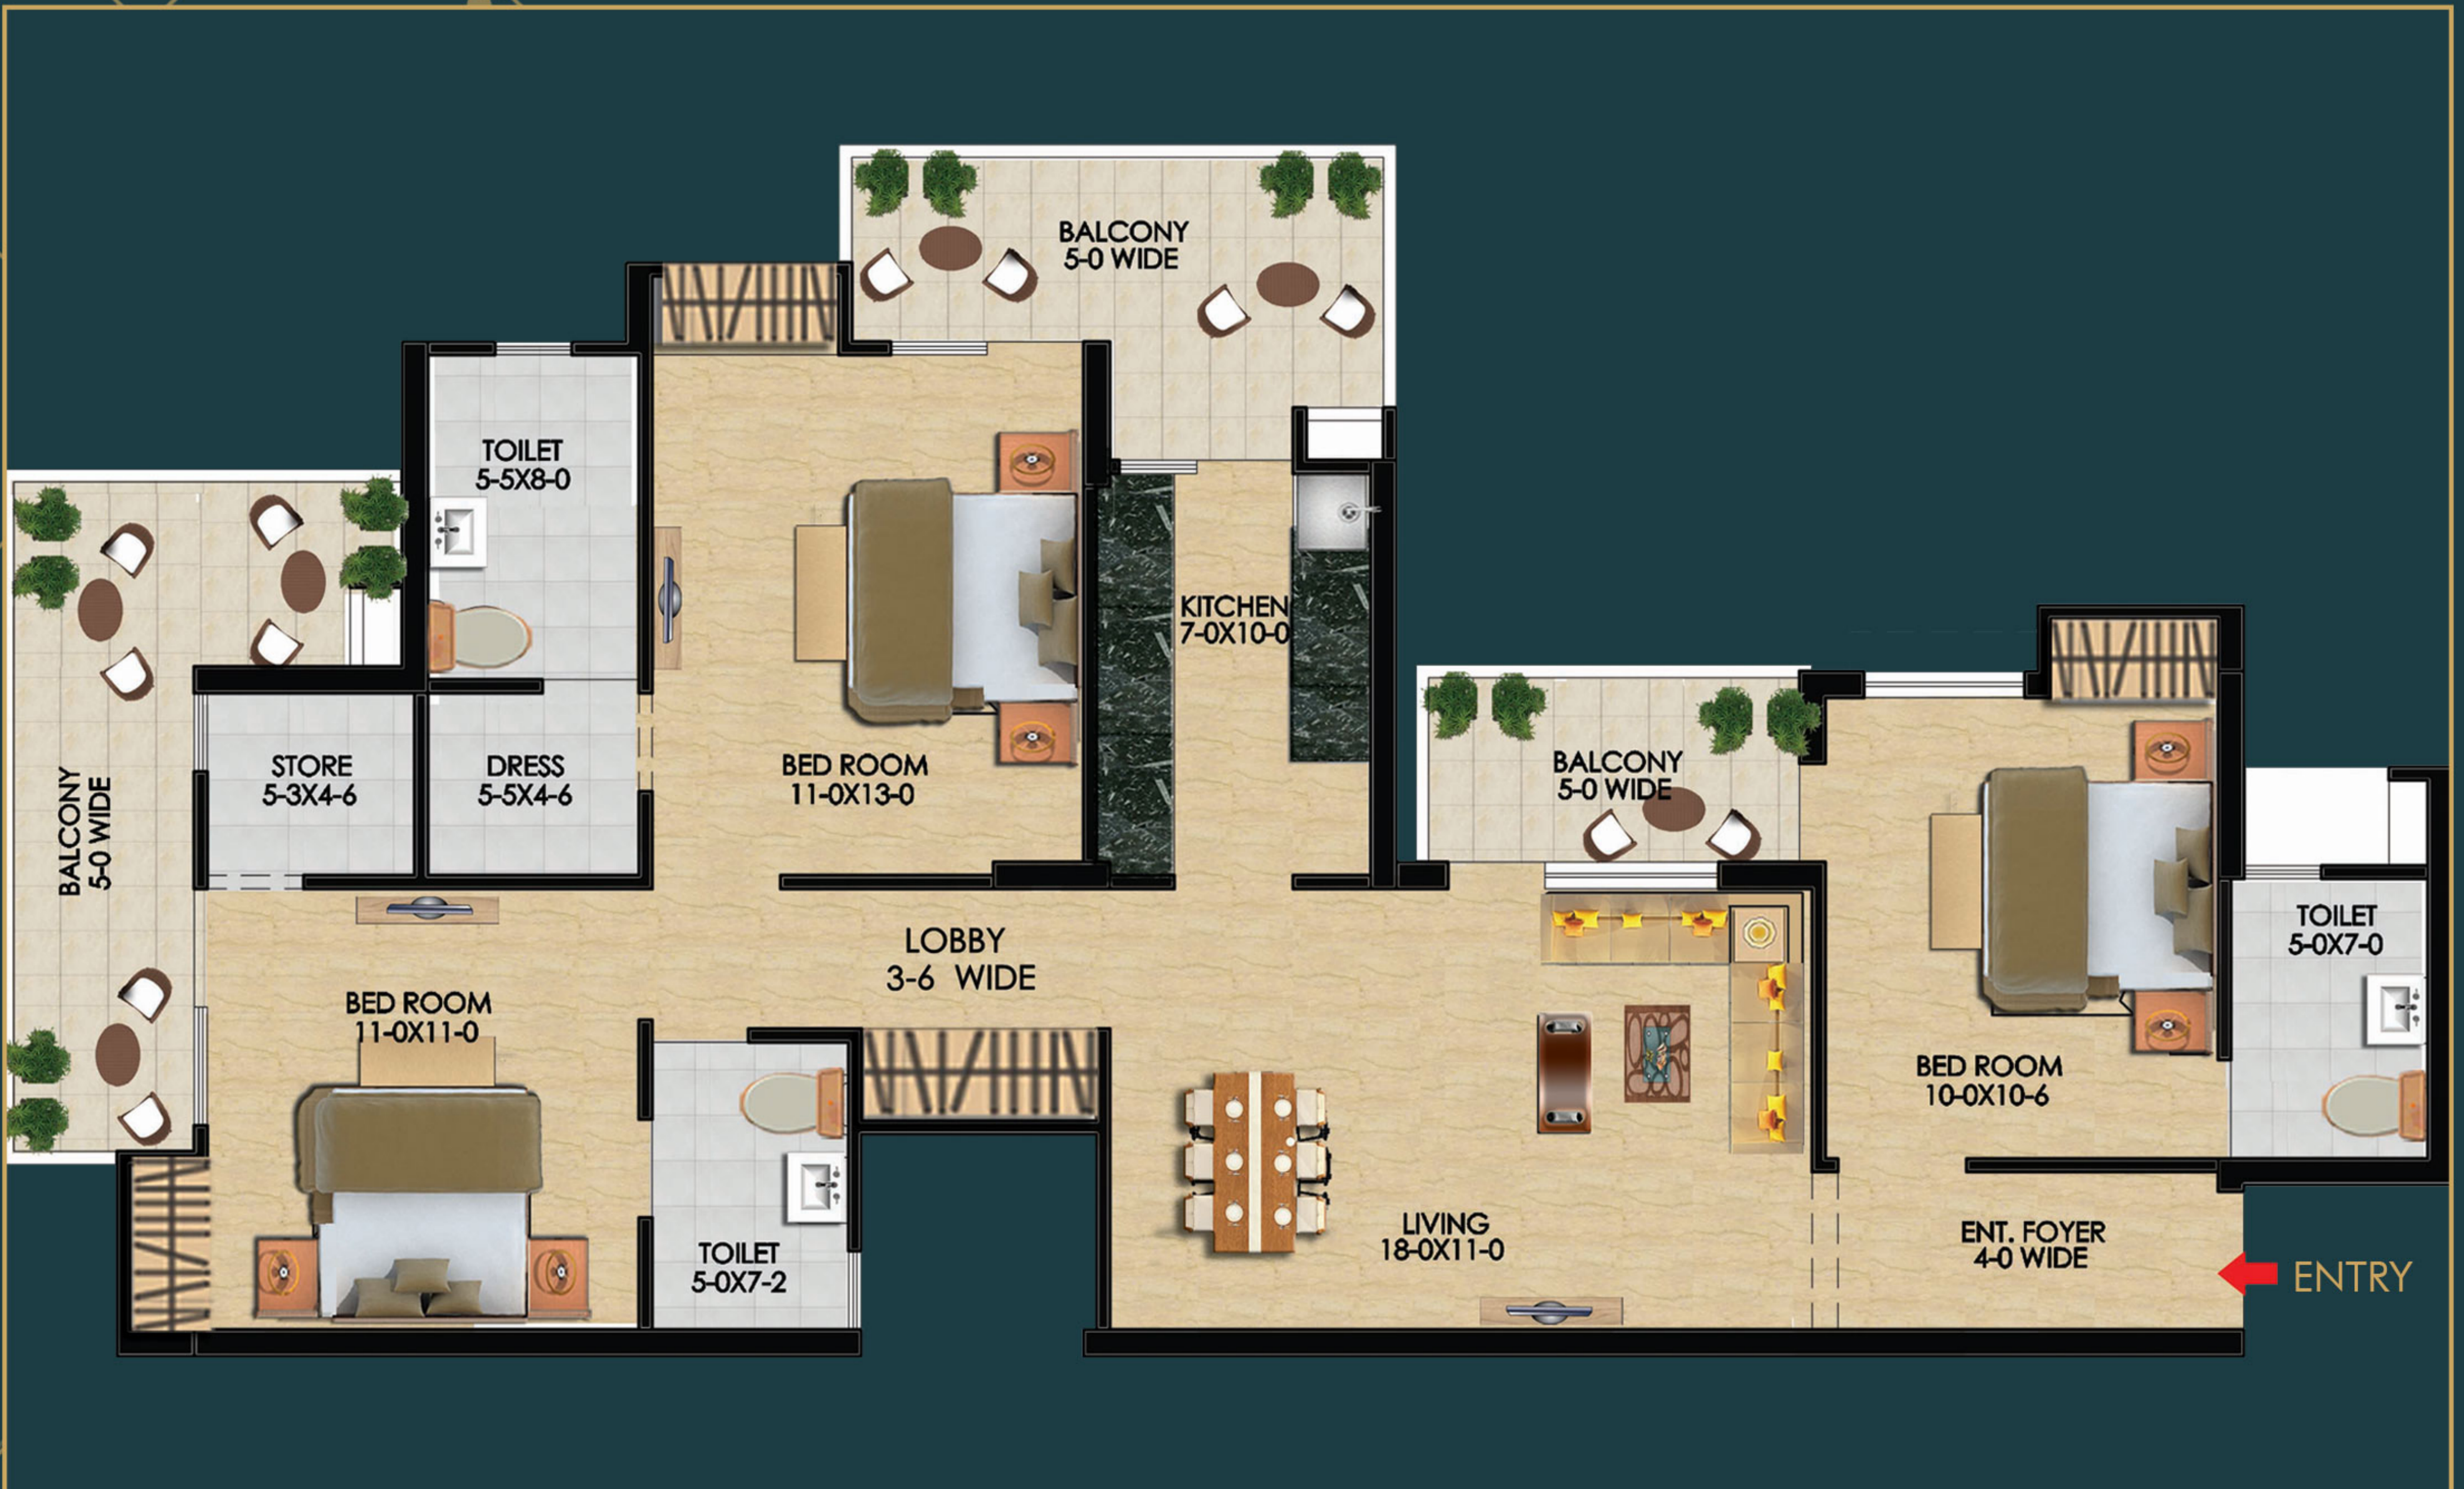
BALCONY
5-0 WIDE

TOILET
5-5X8-0

BALCONY
5-0 WIDE

KITCHEN
7-0X10-0

STORE
5-3X4-6

DRESS
5-5X4-6

BED ROOM
11-0X13-0

BALCONY
5-0 WIDE

LOBBY
3-6 WIDE

BED ROOM
11-0X11-0

TOILET
5-0X7-0

BED ROOM
10-0X10-6

TOILET
5-0X7-2

LIVING
18-0X11-0

ENT. FOYER
4-0 WIDE

ENTRY